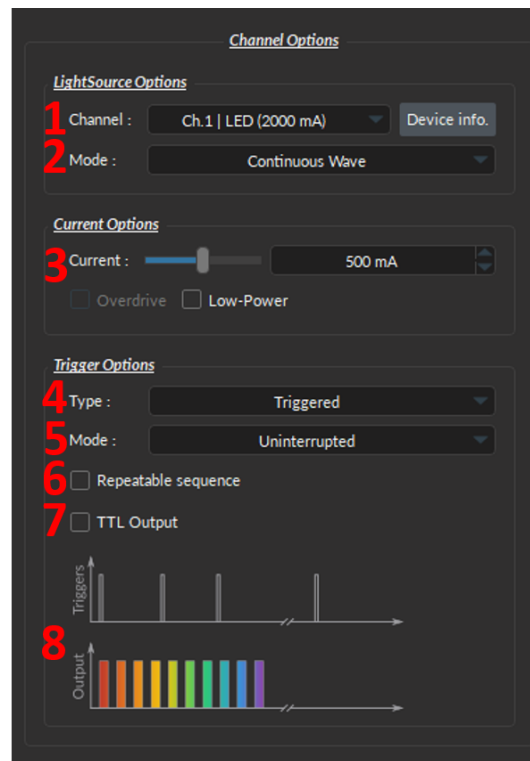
Channel Options

LightSource Options

1 Channel : Ch.1 | LED (2000 mA) Device info.

2 Mode : Continuous Wave

Current Options

3 Current : 500 mA

Overdrive Low-Power

Trigger Options

4 Type : Triggered

5 Mode : Uninterrupted

6 Repeatable sequence

7 TTL Output

Triggers

8

Output